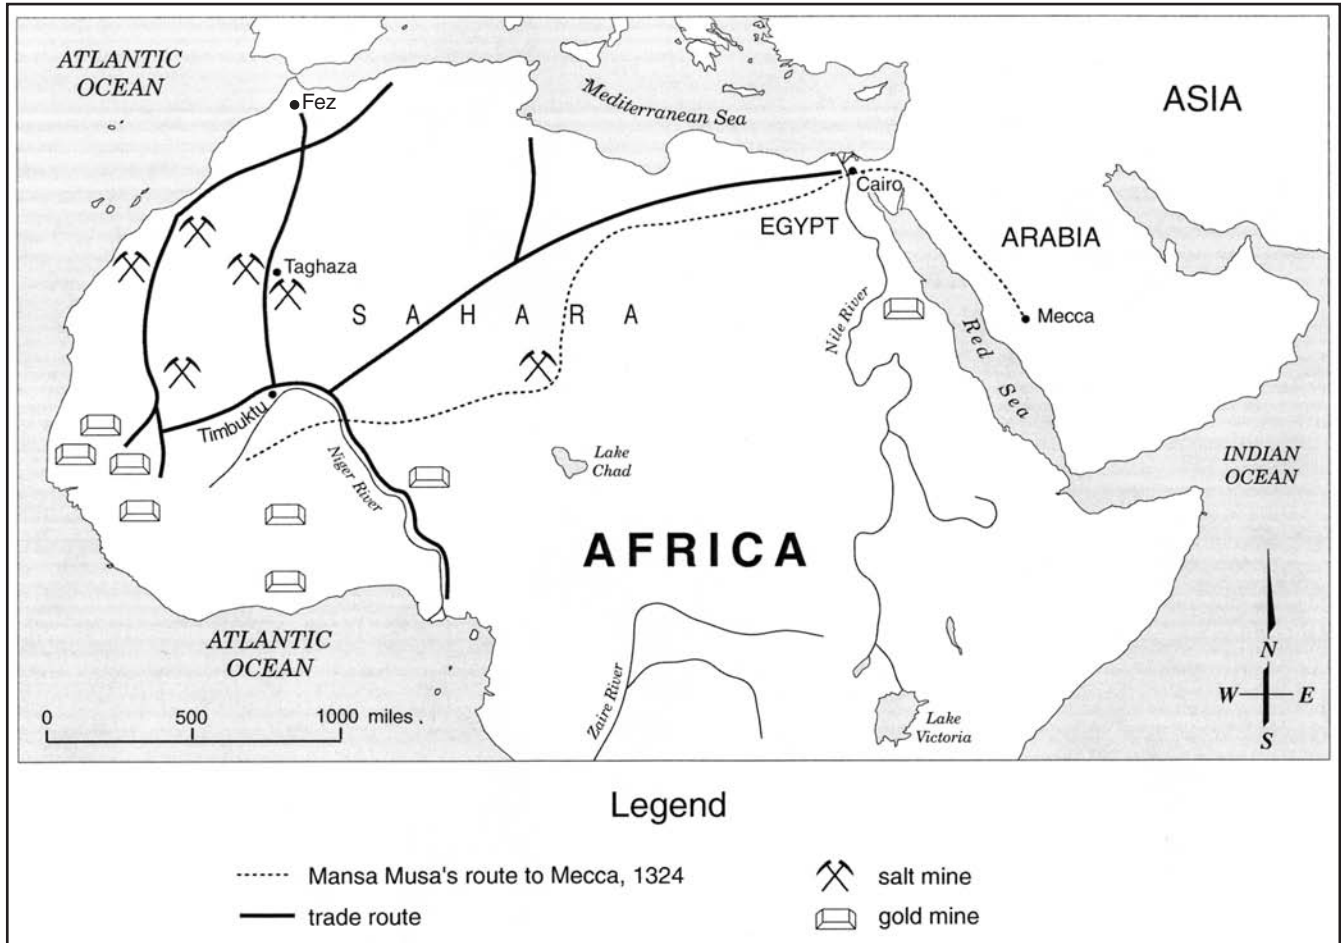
ATLANTIC OCEAN

Fez

Mediterranean Sea

ASIA

Cairo

EGYPT

ARABIA

Taghaza

S A H A R A

Mecca

Nile River

Red Sea

Timbuktu

Lake Chad

Niger River

INDIAN OCEAN

AFRICA

ATLANTIC OCEAN

N

W E

S

0 500 1000 miles

Zaire River

Lake Victoria

Legend

Mansa Musa's route to Mecca, 1324

trade route

salt mine

gold mine